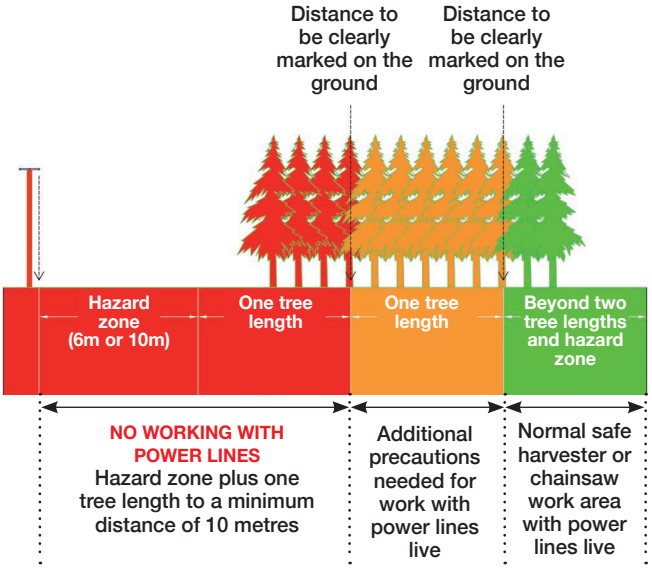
Distance to be clearly marked on the ground

Distance to be clearly marked on the ground

Hazard zone (6m or 10m)

One tree length

One tree length

Beyond two tree lengths and hazard zone

NO WORKING WITH POWER LINES
Hazard zone plus one tree length to a minimum distance of 10 metres

Additional precautions needed for work with power lines live

Normal safe harvester or chainsaw work area with power lines live